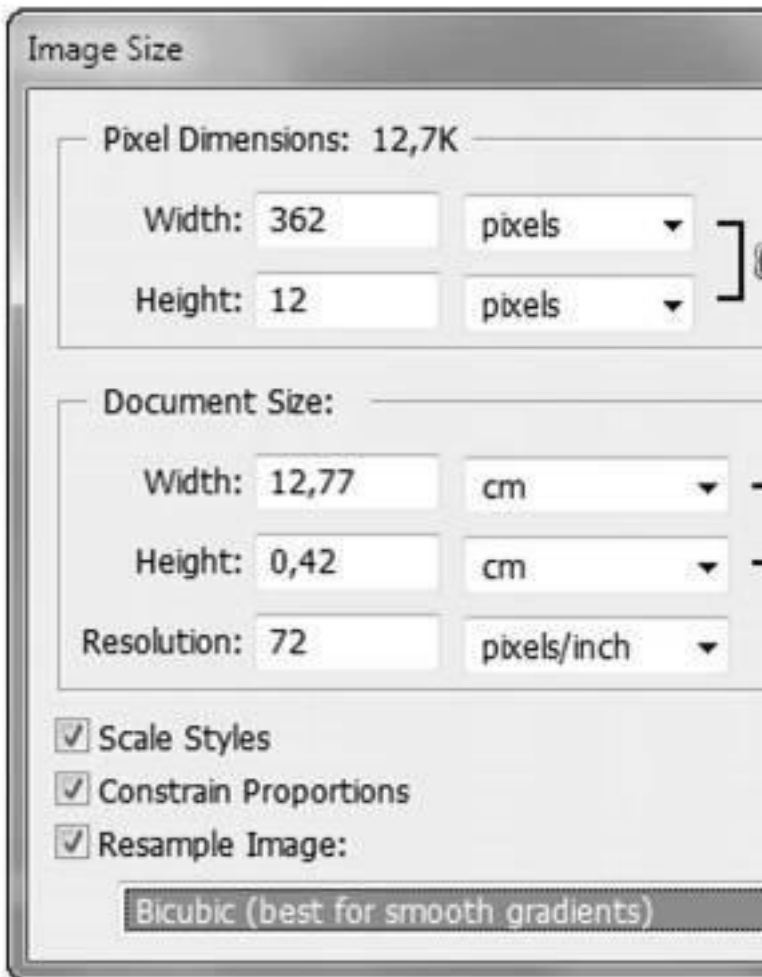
Image Size

Pixel Dimensions: 12,7K

Width: 362 pixels

Height: 12 pixels

Document Size:

Width: 12,77 cm

Height: 0,42 cm

Resolution: 72 pixels/inch

Scale Styles

Constrain Proportions

Resample Image:

Bicubic (best for smooth gradients)